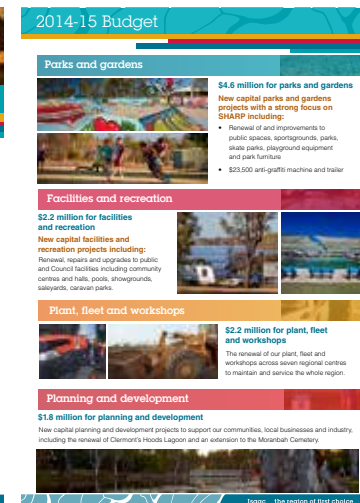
2014-15 Budget

Parks and gardens

$4.6 million for parks and gardens

New capital parks and gardens projects with a strong focus on SHARP including:

- Renewal of and improvements to public spaces, sportsgrounds, parks, skate parks, playground equipment and park furniture
- $23,500 anti-graffiti machine and trailer

Facilities and recreation

$2.2 million for facilities and recreation

New capital facilities and recreation projects including:

Renewal, repairs and upgrades to public and Council facilities including community centres and halls, pools, showgrounds, saleyards, caravan parks.

Plant, fleet and workshops

$2.2 million for plant, fleet and workshops

The renewal of our plant, fleet and workshops across seven regional centres to maintain and service the whole region.

Planning and development

$1.8 million for planning and development

New capital planning and development projects to support our communities, local businesses and industry, including the renewal of Clermont's Hoods Lagoon and an extension to the Moranbah Cemetery.

Isaac... the region of first choice